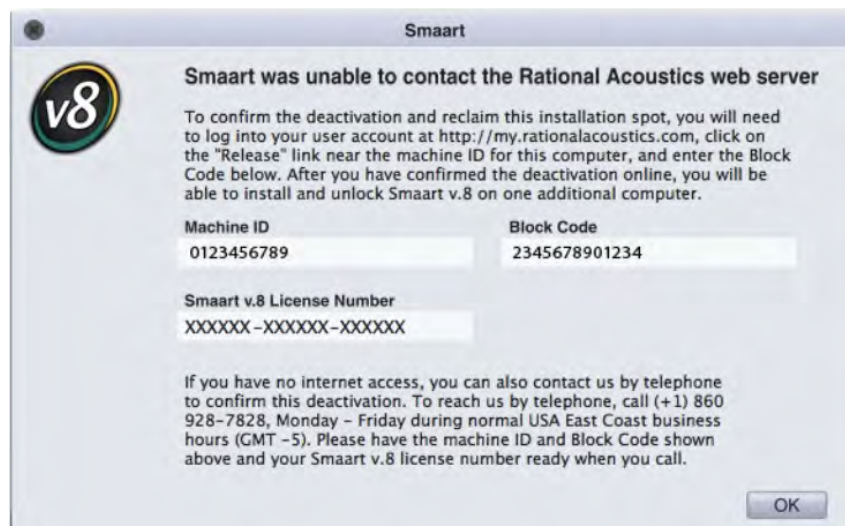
Smaart

v8

Smaart was unable to contact the Rational Acoustics web server

To confirm the deactivation and reclaim this installation spot, you will need to log into your user account at http://my.rationalacoustics.com, click on the "Release" link near the machine ID for this computer, and enter the Block Code below. After you have confirmed the deactivation online, you will be able to install and unlock Smaart v.8 on one additional computer.

Machine ID
0123456789

Block Code
2345678901234

Smaart v.8 License Number
XXXXXX-XXXXXX-XXXXXX

If you have no internet access, you can also contact us by telephone to confirm this deactivation. To reach us by telephone, call (+1) 860 928-7828, Monday - Friday during normal USA East Coast business hours (GMT -5). Please have the machine ID and Block Code shown above and your Smaart v.8 license number ready when you call.

OK